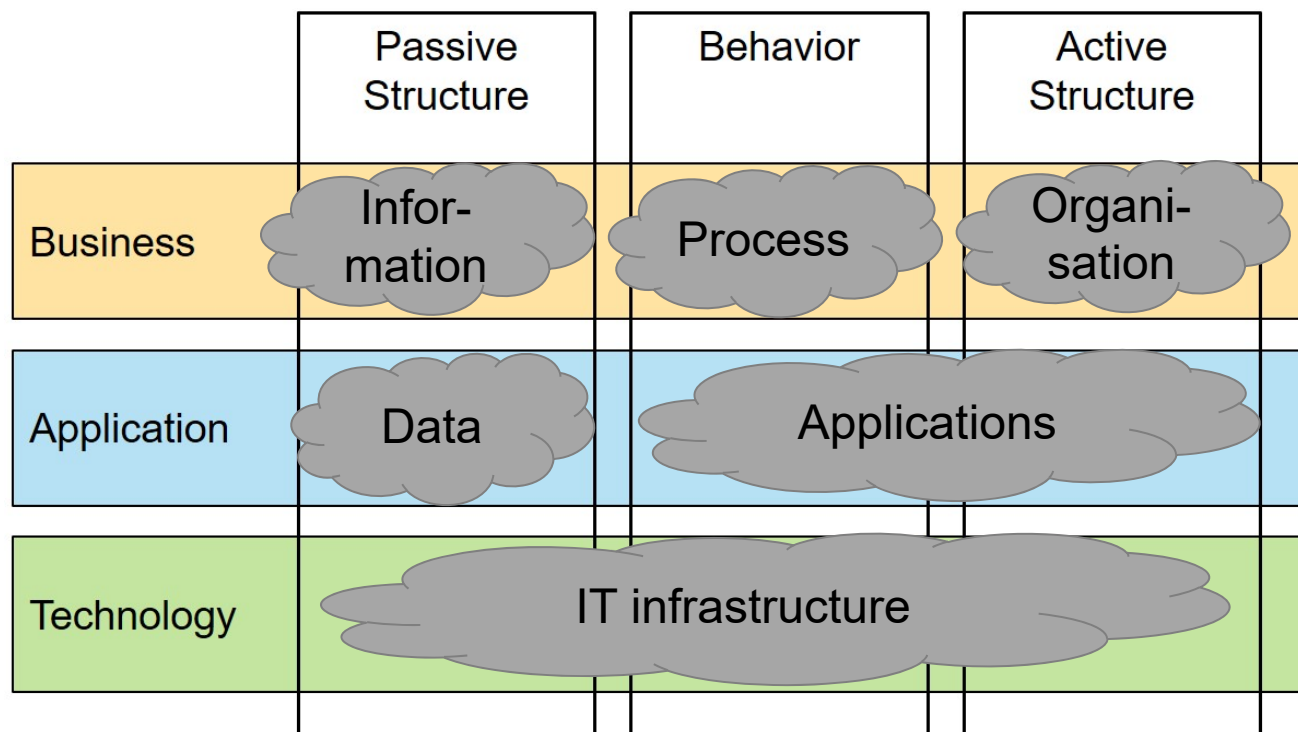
|  | Passive Structure | Behavior | Active Structure |
|---|---|---|---|
| Business | Information | Process | Organisation |
| Application | Data | Applications | |
| Technology | IT infrastructure | | |